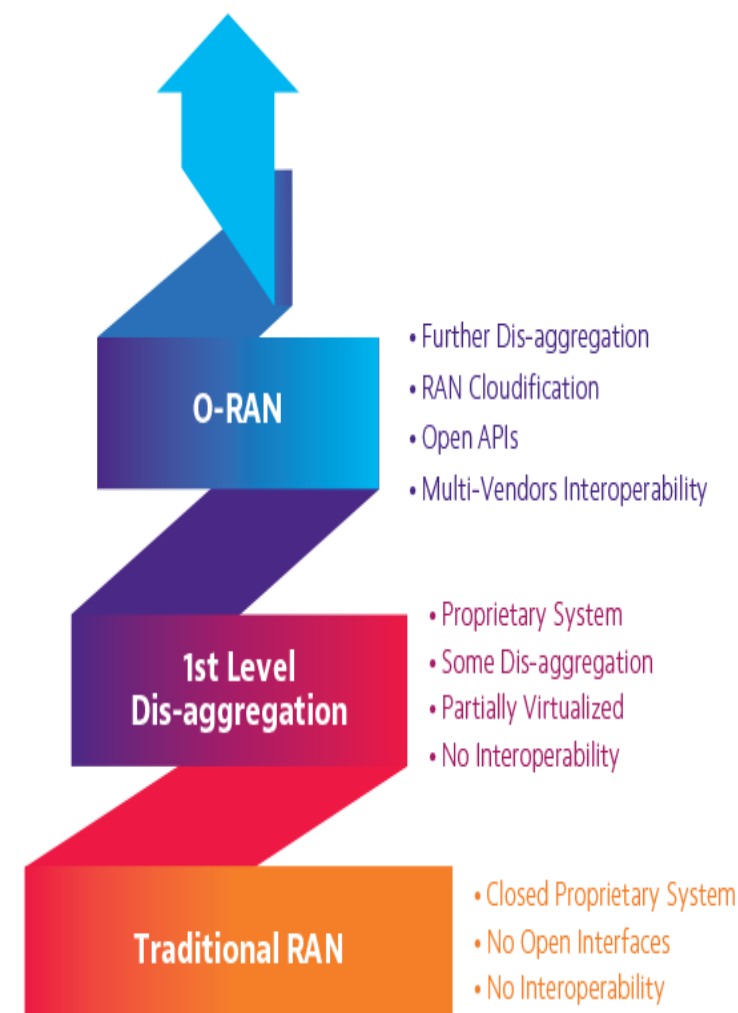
O-RAN

• Further Dis-aggregation
• RAN Cloudification
• Open APIs
• Multi-Vendors Interoperability

1st Level Dis-aggregation

• Proprietary System
• Some Dis-aggregation
• Partially Virtualized
• No Interoperability

Traditional RAN

• Closed Proprietary System
• No Open Interfaces
• No Interoperability